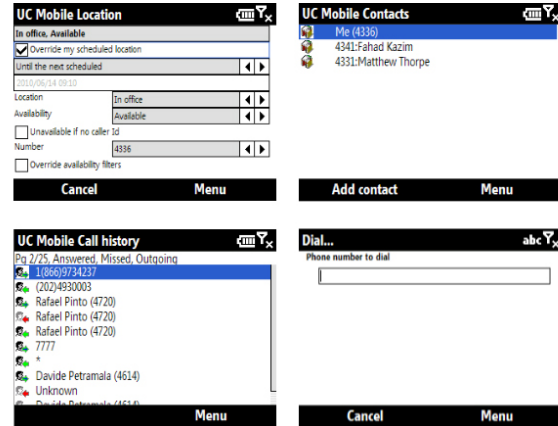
UC Mobile Location

In office, Available

Override my scheduled location

Until the next scheduled

2010/06/14 09:10

Location In office

Availability Available

Unavailable if no caller Id

Number 4336

Override availability filters

Cancel Menu

UC Mobile Contacts

Me (4336)

4341:Fahad Kazim

4331:Matthew Thorpe

Add contact Menu

UC Mobile Call history

Pg 2/25, Answered, Missed, Outgoing

1(866)9734237

(202)4930003

Rafael Pinto (4720)

Rafael Pinto (4720)

Rafael Pinto (4720)

7777

*

Davide Petramala (4614)

Unknown

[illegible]

Menu

Dial...

abc

Phone number to dial

Cancel Menu